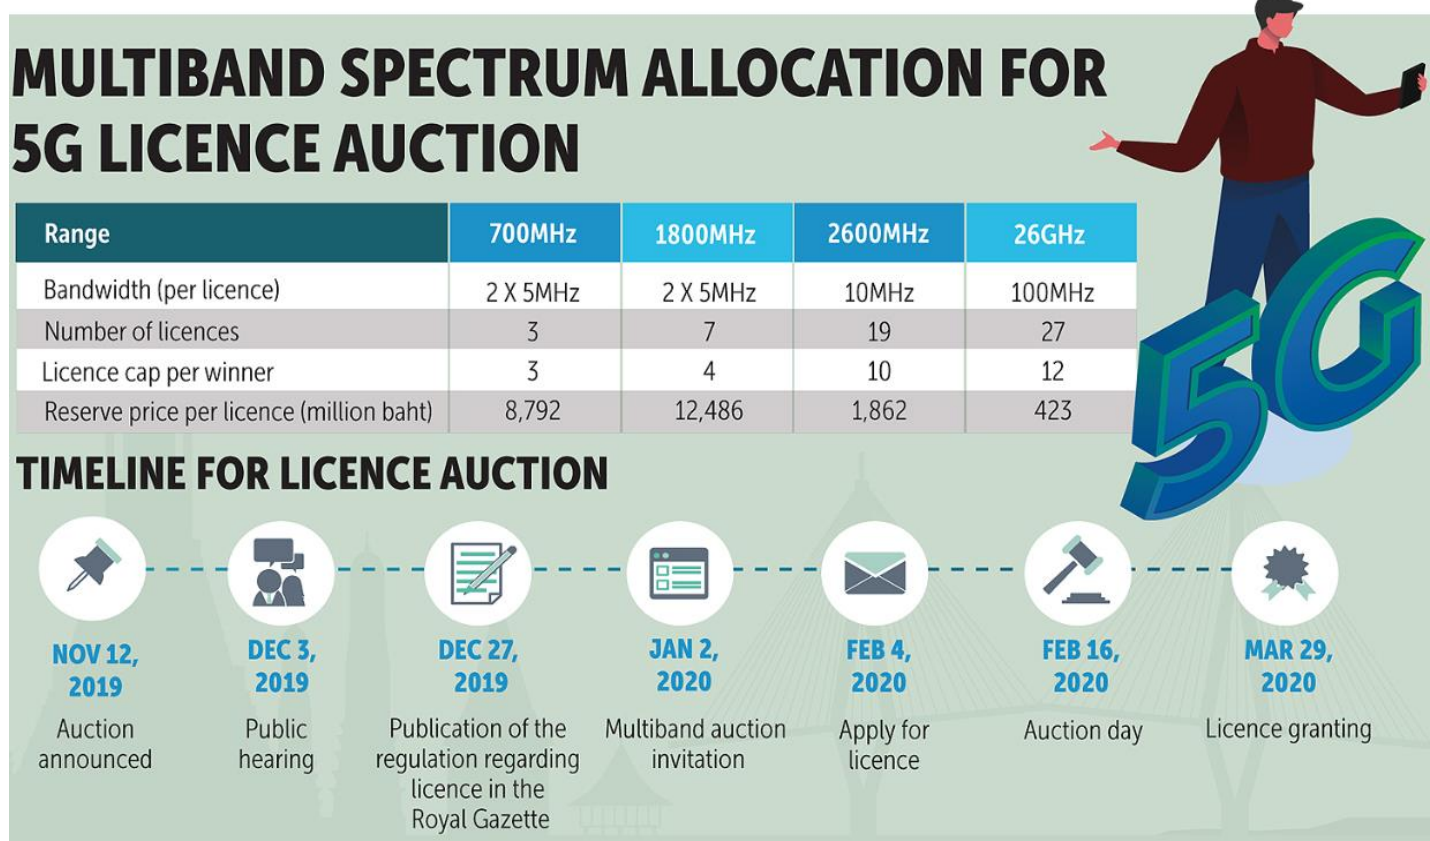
MULTIBAND SPECTRUM ALLOCATION FOR 5G LICENCE AUCTION

| Range | 700MHz | 1800MHz | 2600MHz | 26GHz |
|---|---|---|---|---|
| Bandwidth (per licence) | 2 X 5MHz | 2 X 5MHz | 10MHz | 100MHz |
| Number of licences | 3 | 7 | 19 | 27 |
| Licence cap per winner | 3 | 4 | 10 | 12 |
| Reserve price per licence (million baht) | 8,792 | 12,486 | 1,862 | 423 |

5G

TIMELINE FOR LICENCE AUCTION

NOV 12, 2019
Auction announced

DEC 3, 2019
Public hearing

DEC 27, 2019
Publication of the regulation regarding licence in the Royal Gazette

JAN 2, 2020
Multiband auction invitation

FEB 4, 2020
Apply for licence

FEB 16, 2020
Auction day

MAR 29, 2020
Licence granting